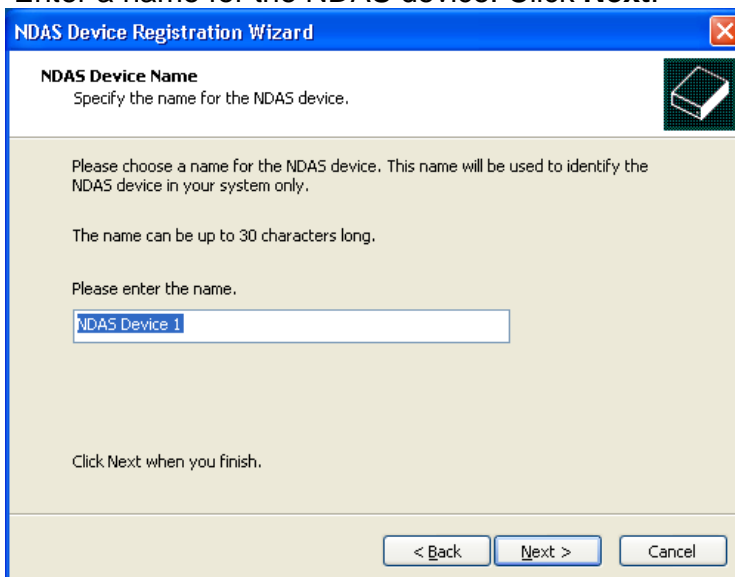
NDAS Device Registration Wizard

NDAS Device Name
Specify the name for the NDAS device.

Please choose a name for the NDAS device. This name will be used to identify the NDAS device in your system only.

The name can be up to 30 characters long.

Please enter the name.

NDAS Device 1

Click Next when you finish.

< Back
Next >
Cancel